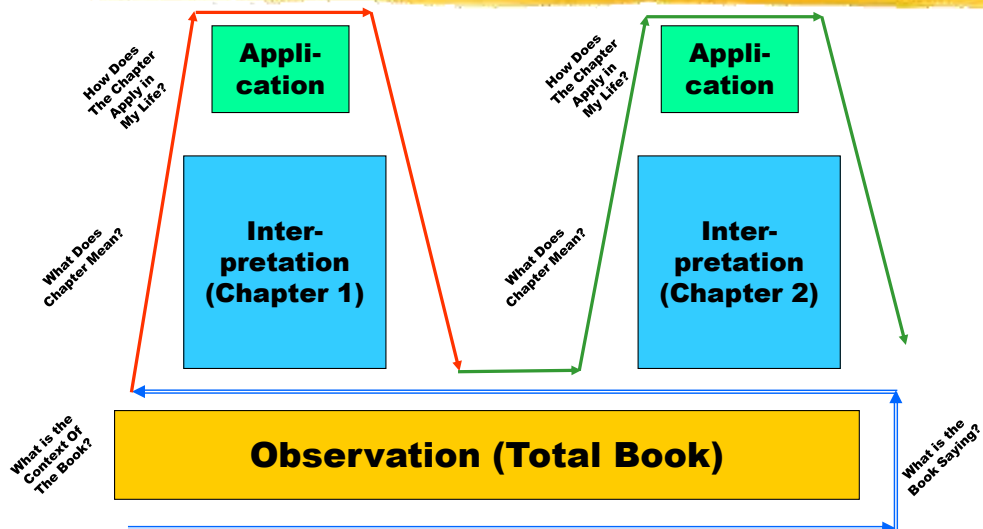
How Does The Chapter Apply in My Life?

Application

What Does Chapter Mean?

Interpretation (Chapter 1)

How Does The Chapter Apply in My Life?

Application

What Does Chapter Mean?

Interpretation (Chapter 2)

What is the Context Of The Book?

Observation (Total Book)

What is the Book Saying?